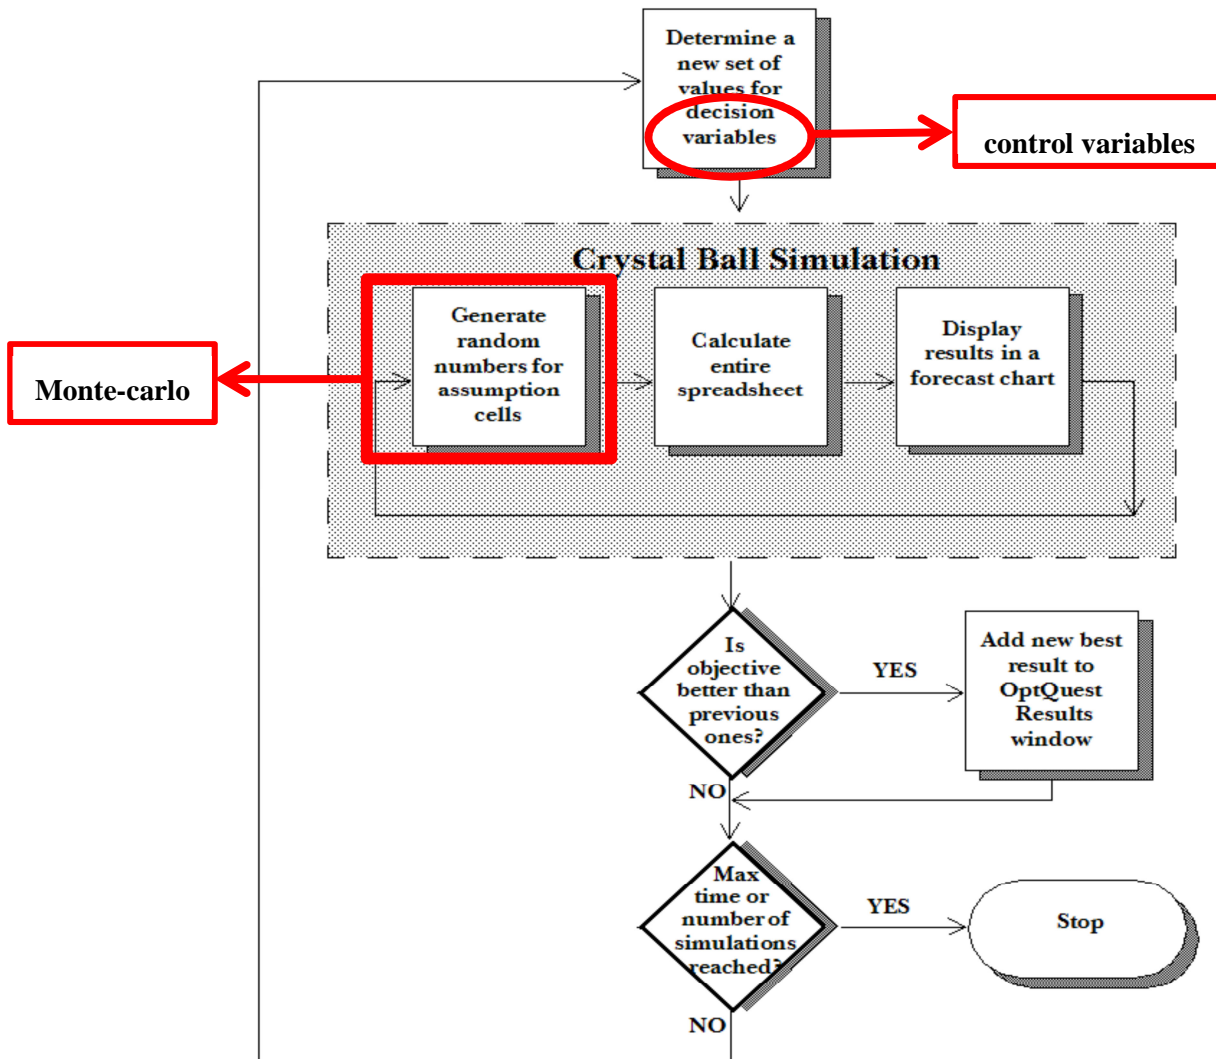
Determine a new set of values for decision variables

control variables

Crystal Ball Simulation

Monte-carlo

Generate random numbers for assumption cells

Calculate entire spreadsheet

Display results in a forecast chart

Is objective better than previous ones?

YES

Add new best result to OptQuest Results window

NO

Max time or number of simulations reached?

YES

Stop

NO